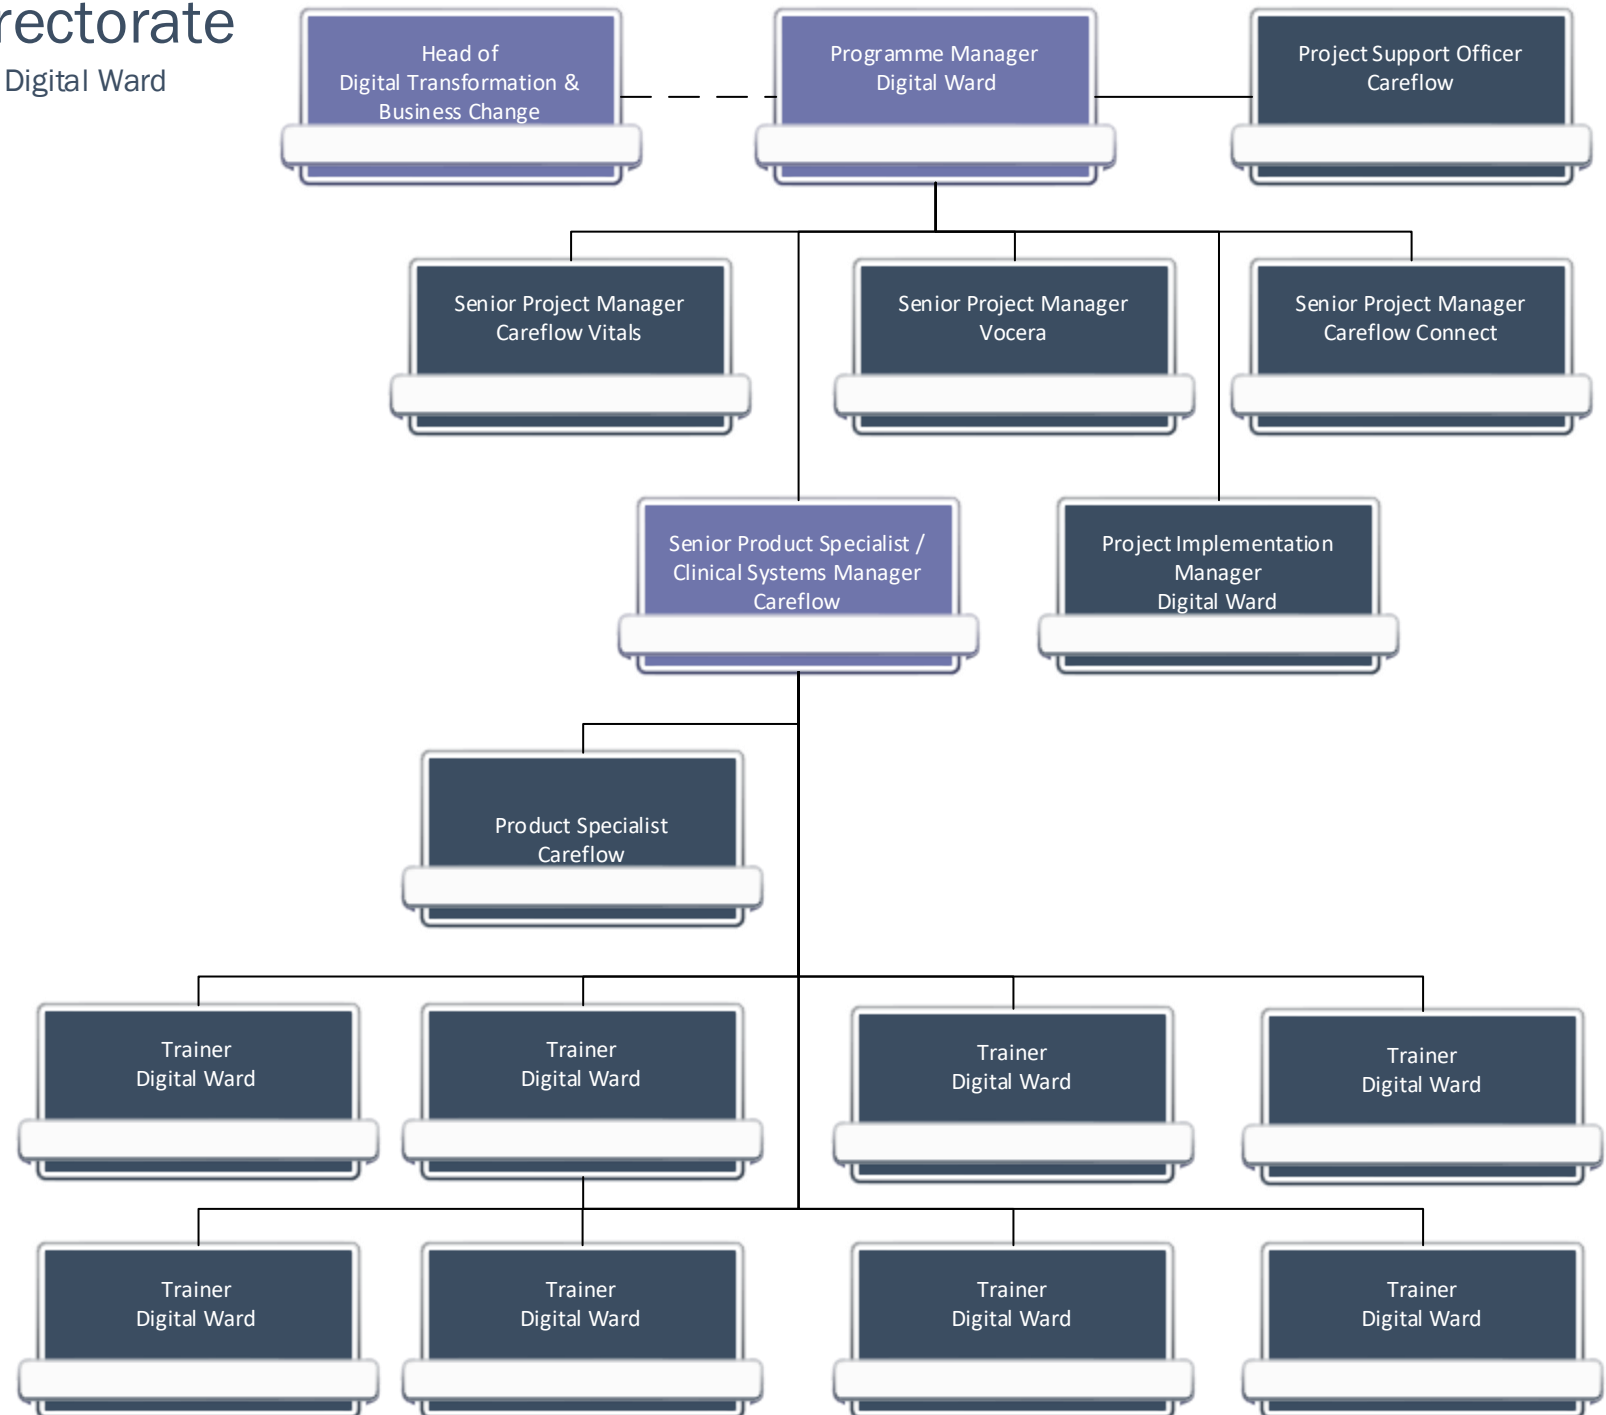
rectorate
Digital Ward

Head of
Digital Transformation &
Business Change

Programme Manager
Digital Ward

Project Support Officer
Careflow

Senior Project Manager
Careflow Vitals

Senior Project Manager
Vocera

Senior Project Manager
Careflow Connect

Senior Product Specialist /
Clinical Systems Manager
Careflow

Project Implementation
Manager
Digital Ward

Product Specialist
Careflow

Trainer
Digital Ward

Trainer
Digital Ward

Trainer
Digital Ward

Trainer
Digital Ward

Trainer
Digital Ward

Trainer
Digital Ward

Trainer
Digital Ward

Trainer
Digital Ward